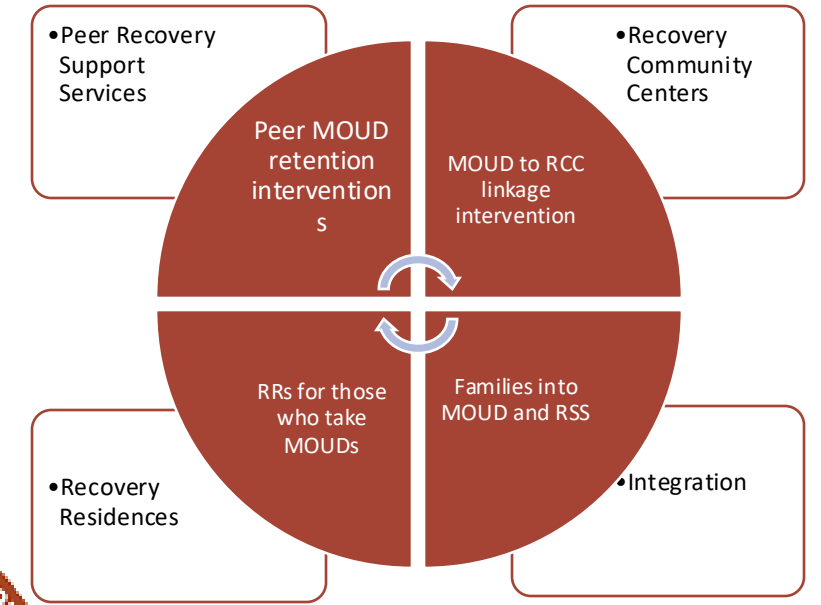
•Peer Recovery Support Services

•Recovery Community Centers

Peer MOUD retention intervention s

MOUD to RCC linkage intervention

RRs for those who take MOUDs

Families into MOUD and RSS

•Recovery Residences

•Integration